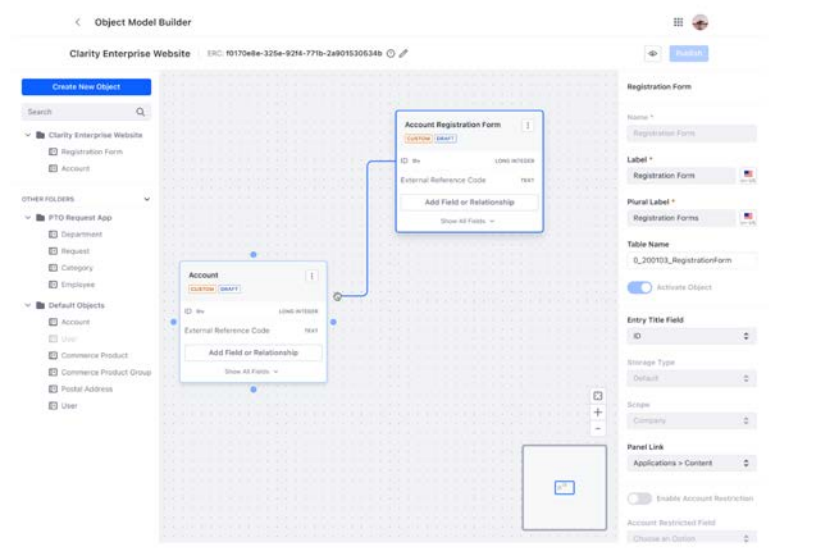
< Object Model Builder

Clarity Enterprise Website ERC: f0170e8e-325e-92f4-771b-2a901530534b

Publish

Create New Object

Search

Clarity Enterprise Website
Registration Form
Account

OTHER FOLDERS

PTO Request App
Department
Request
Category
Employee

Default Objects
Account
User
Commerce Product
Commerce Product Group
Postal Address
User

Account Registration Form
CUSTOM DRAFT
ID LONG INTEGER
External Reference Code TEXT
Add Field or Relationship
Show All Fields

Account
CUSTOM DRAFT
ID LONG INTEGER
External Reference Code TEXT
Add Field or Relationship
Show All Fields

+
-

Registration Form

Name *
Registration Form

Label *
Registration Form

Plural Label *
Registration Forms

Table Name
O_200103_RegistrationForm

Activate Object

Entry Title Field
ID

Storage Type
Default

Scope
Company

Panel Link
Applications > Content

Enable Account Restriction

Account Restricted Field
Choose an Option